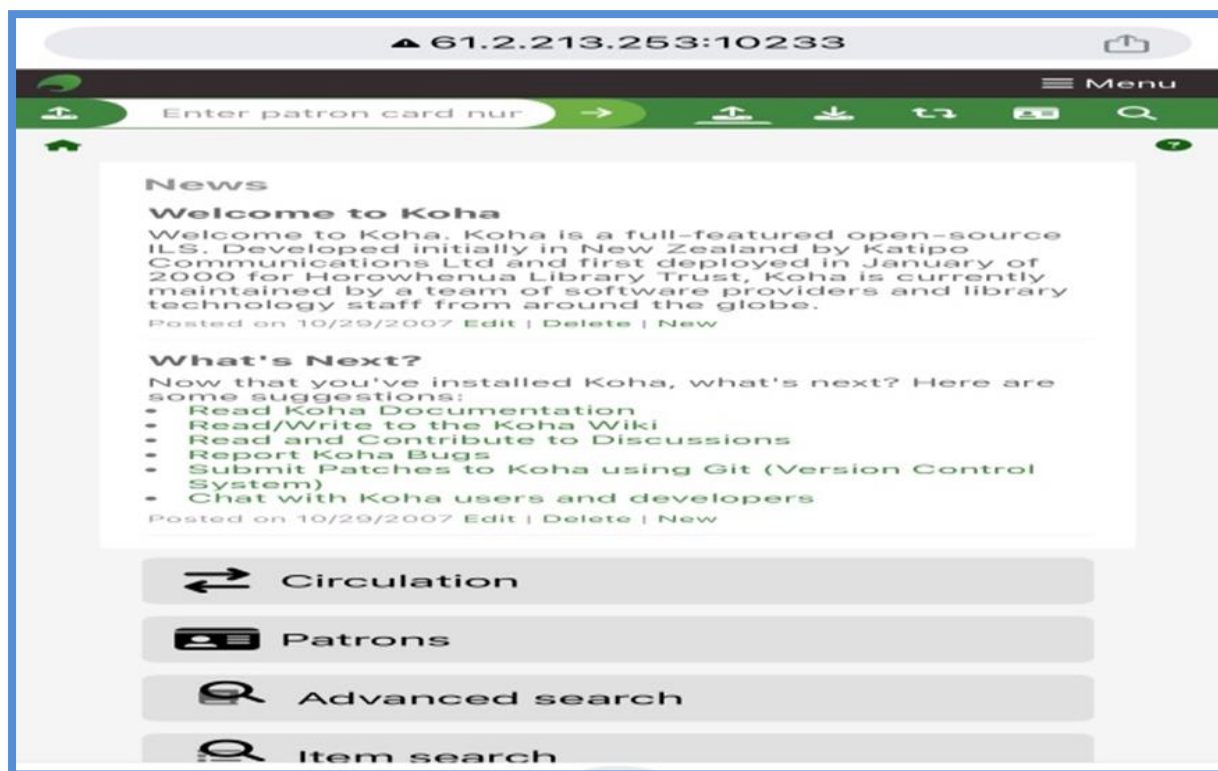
61.2.213.253:10233

Menu

Enter patron card nur

News

Welcome to Koha

Welcome to Koha. Koha is a full-featured open-source ILS. Developed initially in New Zealand by Katipo Communications Ltd and first deployed in January of 2000 for Horowhenua Library Trust, Koha is currently maintained by a team of software providers and library technology staff from around the globe.

Posted on 10/29/2007 Edit | Delete | New

What's Next?

Now that you've installed Koha, what's next? Here are some suggestions:

- Read Koha Documentation
- Read/Write to the Koha Wiki
- Read and Contribute to Discussions
- Report Koha Bugs
- Submit Patches to Koha using Git (Version Control System)
- Chat with Koha users and developers

Posted on 10/29/2007 Edit | Delete | New

Circulation

Patrons

Advanced search

Item search